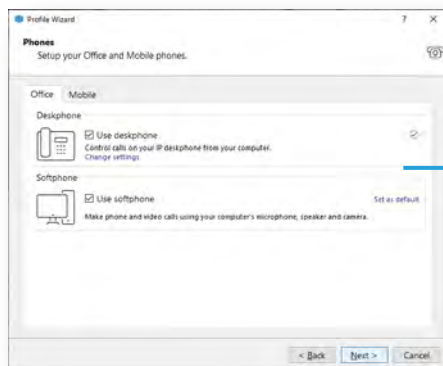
Profile Wizard

?

×

Phones

Setup your Office and Mobile phones.

Office

Mobile

Deskphone

☑ Use deskphone

Control calls on your IP deskphone from your computer.

Change settings

Softphone

☑ Use softphone

Set as default

Make phone and video calls using your computer's microphone, speaker and camera.

< Back

Next >

Cancel